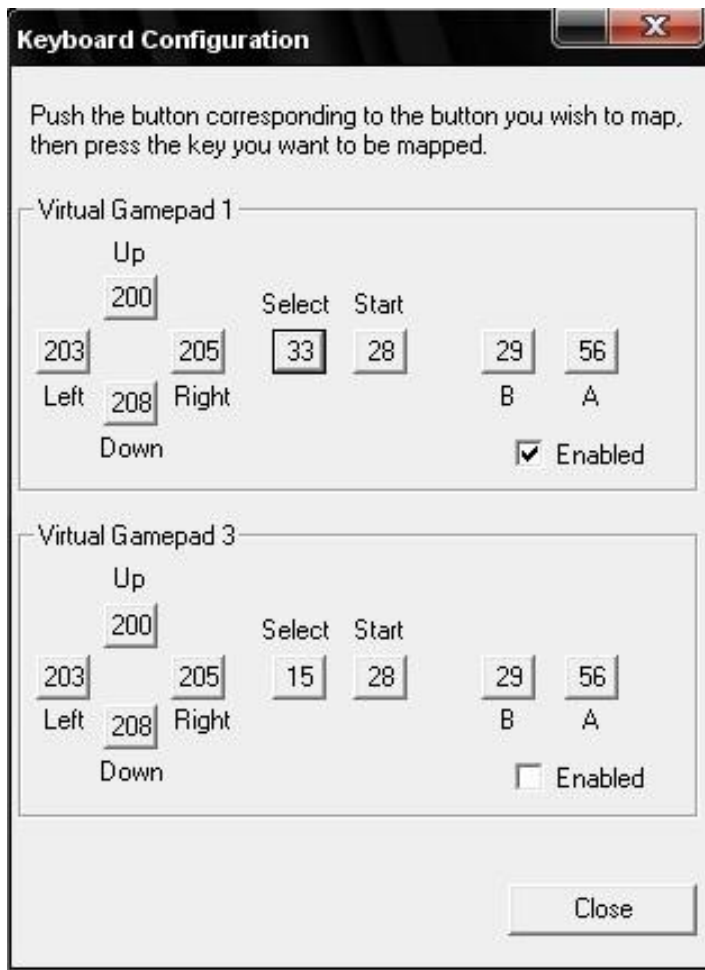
Keyboard Configuration

Push the button corresponding to the button you wish to map, then press the key you want to be mapped.

Virtual Gamepad 1

Up
200
Select Start
203 205 33 28 29 56
Left 208 Right B A
Down
Enabled

Virtual Gamepad 3

Up
200
Select Start
203 205 15 28 29 56
Left 208 Right B A
Down
Enabled

Close